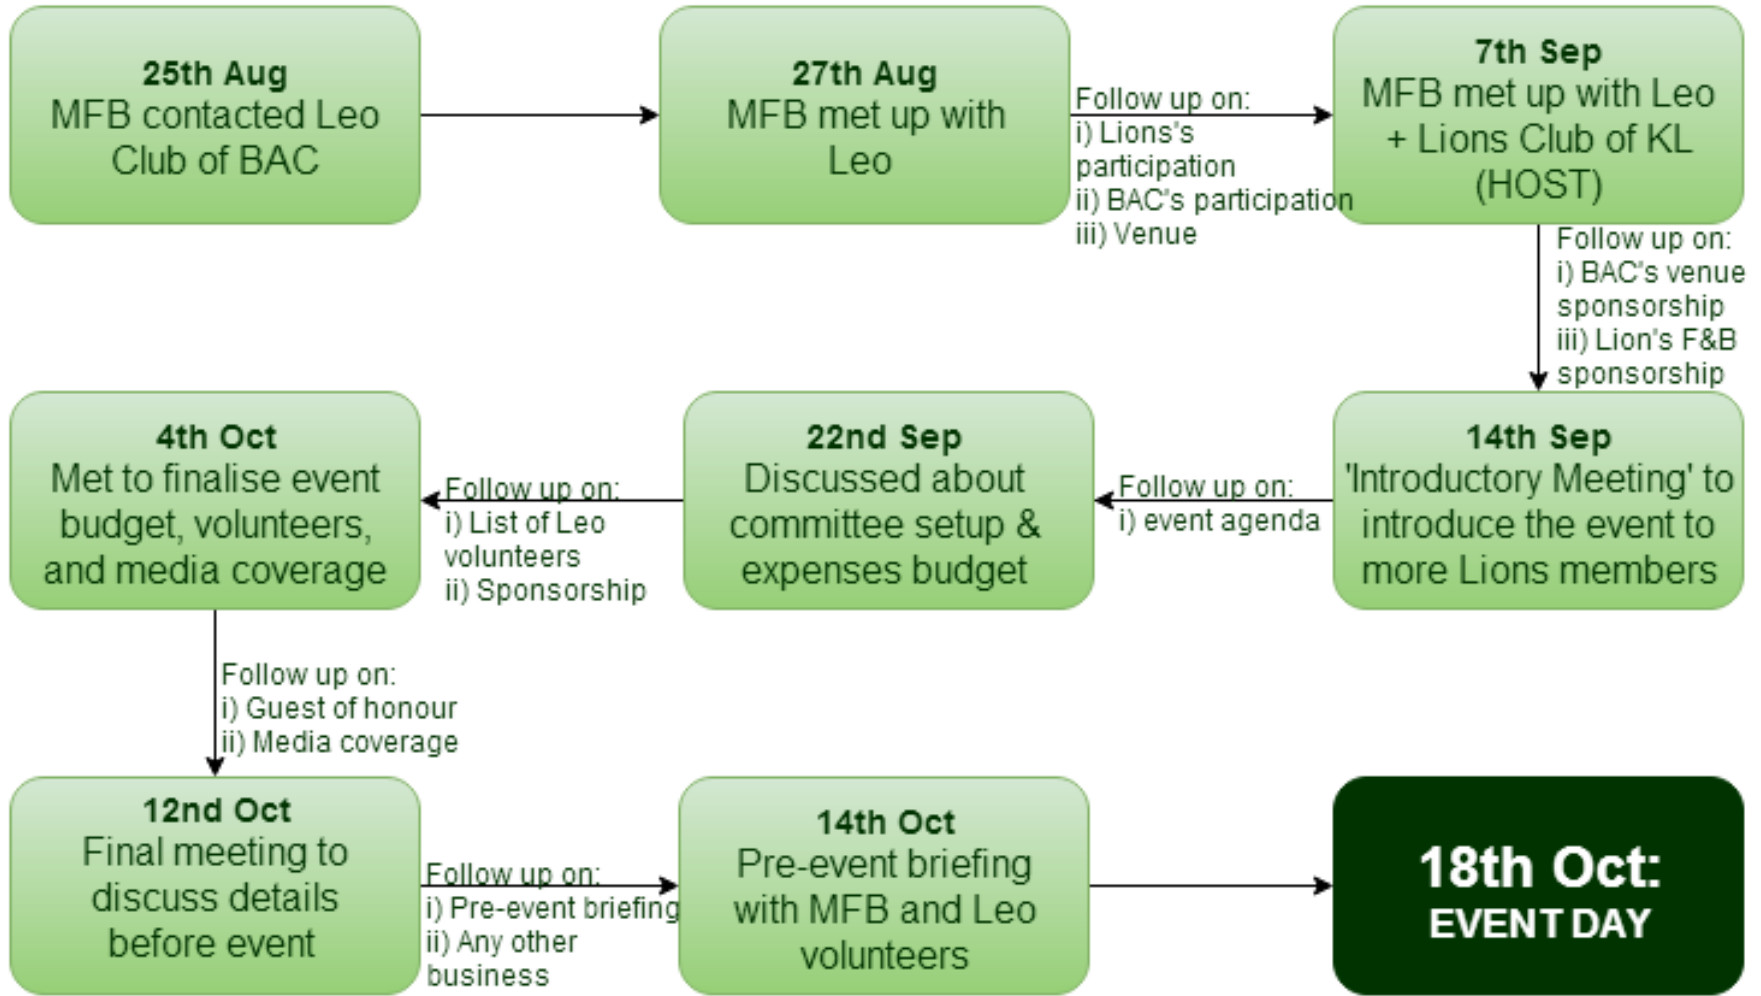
25th Aug
MFB contacted Leo Club of BAC

27th Aug
MFB met up with Leo

Follow up on:
i) Lions's participation
ii) BAC's participation
iii) Venue

7th Sep
MFB met up with Leo + Lions Club of KL (HOST)

Follow up on:
i) BAC's venue sponsorship
iii) Lion's F&B sponsorship

14th Sep
'Introductory Meeting' to introduce the event to more Lions members

Follow up on:
i) event agenda

22nd Sep
Discussed about committee setup & expenses budget

Follow up on:
i) List of Leo volunteers
ii) Sponsorship

4th Oct
Met to finalise event budget, volunteers, and media coverage

Follow up on:
i) Guest of honour
ii) Media coverage

12nd Oct
Final meeting to discuss details before event

Follow up on:
i) Pre-event briefing
ii) Any other business

14th Oct
Pre-event briefing with MFB and Leo volunteers

18th Oct:
EVENT DAY